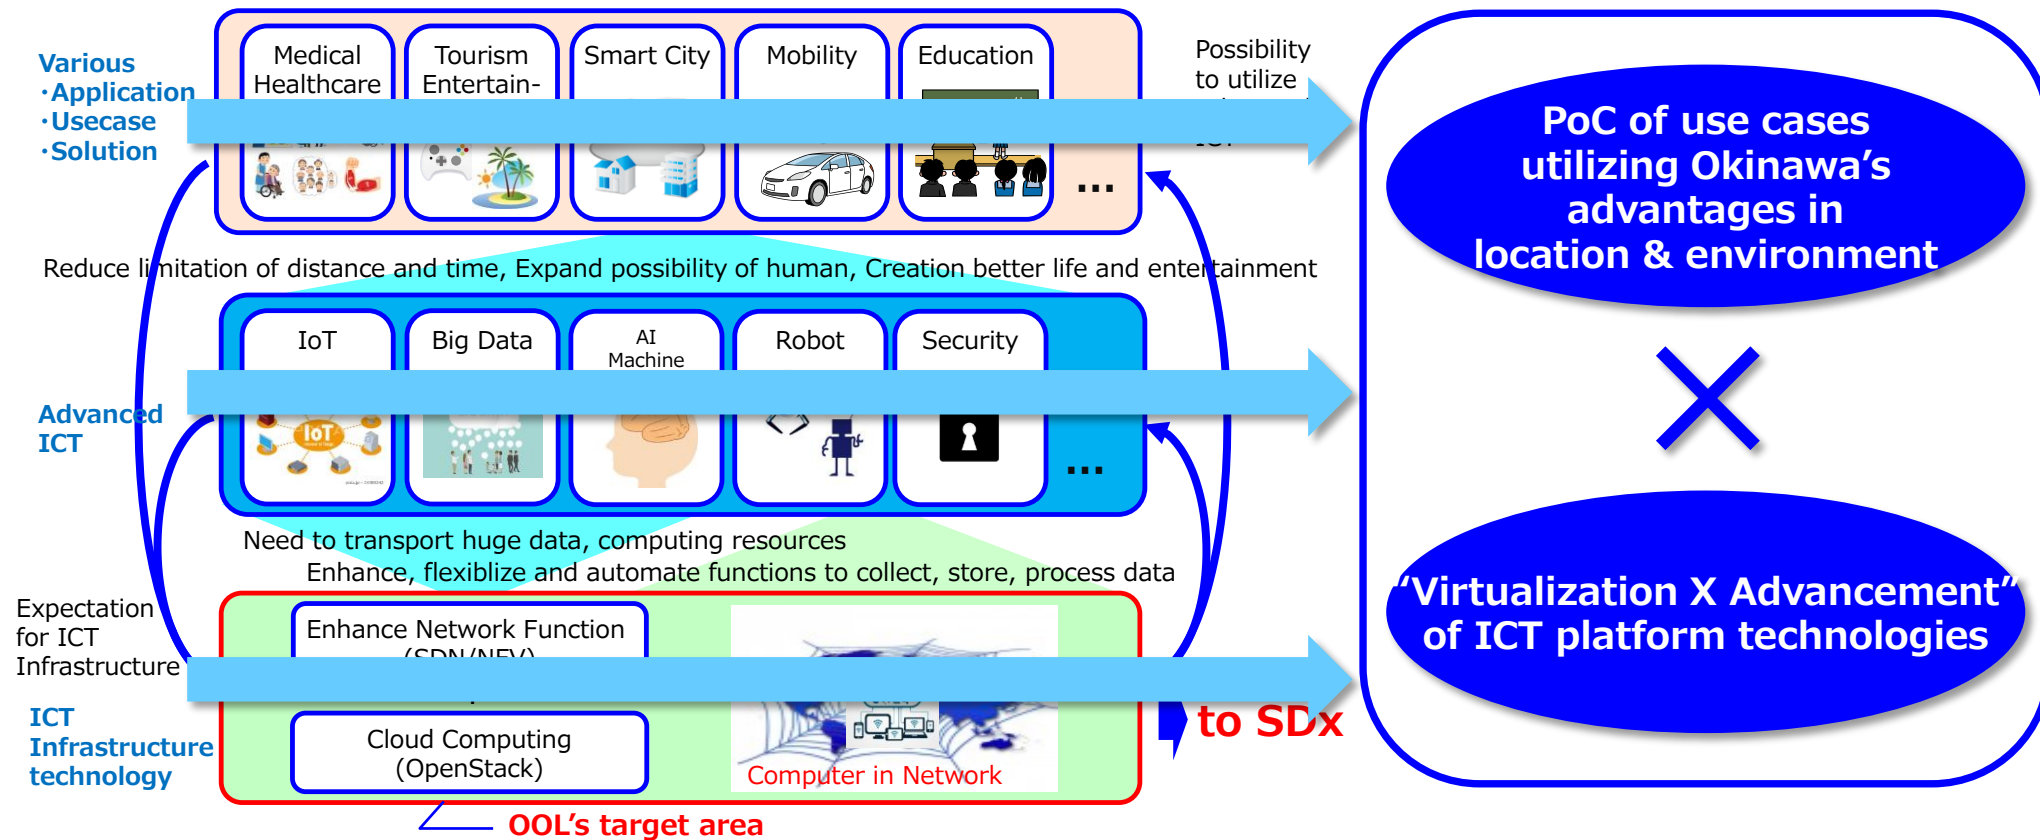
Various
・Application
・Usecase
・Solution

Medical Healthcare

Tourism Entertain-

Smart City

Mobility

Education

…

Possibility to utilize

PoC of use cases utilizing Okinawa's advantages in location & environment

Reduce limitation of distance and time, Expand possibility of human, Creation better life and entertainment

Advanced ICT

IoT

Big Data

AI Machine

Robot

Security

…

×

Need to transport huge data, computing resources

Enhance, flexiblize and automate functions to collect, store, process data

Expectation for ICT Infrastructure

Enhance Network Function (SDN/NFV)

"Virtualization X Advancement" of ICT platform technologies

ICT Infrastructure technology

Cloud Computing (OpenStack)

Computer in Network

to SDx

OOL's target area